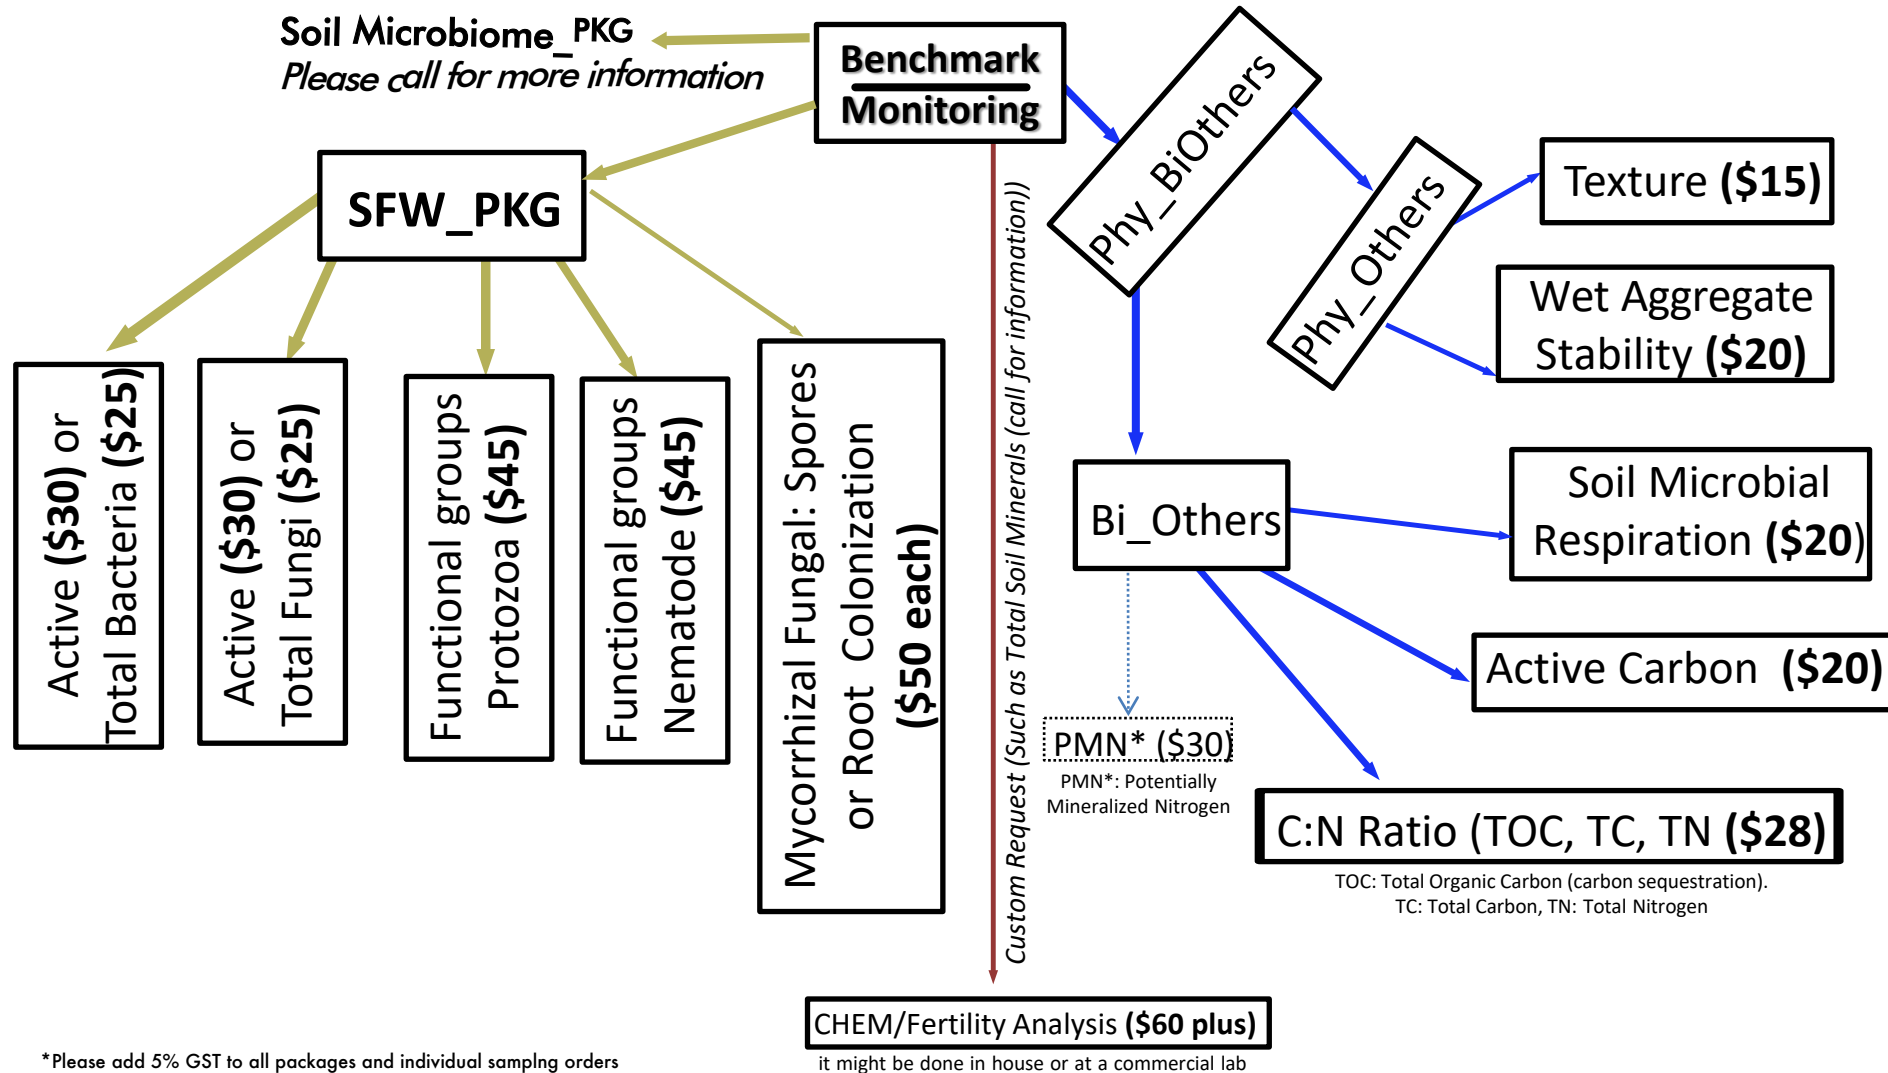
Soil Microbiome_PKG
Please call for more information

Benchmark
Monitoring

SFW_PKG

Active ($30) or Total Bacteria ($25)

Active ($30) or Total Fungi ($25)

Functional groups Protozoa ($45)

Functional groups Nematode ($45)

Mycorrhizal Fungal: Spores or Root Colonization ($50 each)

Custom Request (Such as Total Soil Minerals (call for information))

Phy_BiOthers

Phy_Others

Texture ($15)

Wet Aggregate Stability ($20)

Bi_Others

Soil Microbial Respiration ($20)

Active Carbon ($20)

PMN* ($30)
PMN*: Potentially Mineralized Nitrogen

C:N Ratio (TOC, TC, TN ($28)
TOC: Total Organic Carbon (carbon sequestration).
TC: Total Carbon, TN: Total Nitrogen

CHEM/Fertility Analysis ($60 plus)
it might be done in house or at a commercial lab

*Please add 5% GST to all packages and individual samplng orders